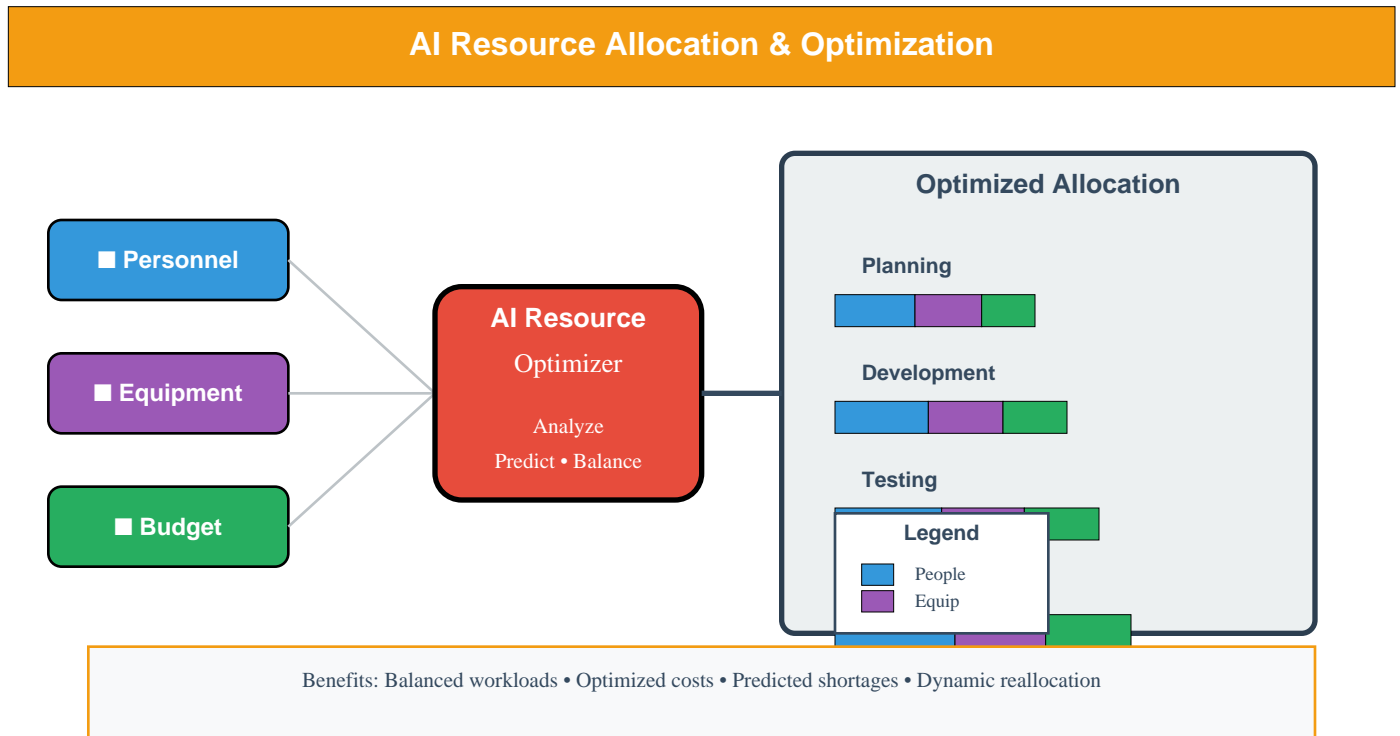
AI Resource Allocation & Optimization

■ Personnel

■ Equipment

■ Budget

AI Resource
Optimizer

Analyze
Predict • Balance

Optimized Allocation

Planning

Development

Testing

Legend

People
Equip

Benefits: Balanced workloads • Optimized costs • Predicted shortages • Dynamic reallocation